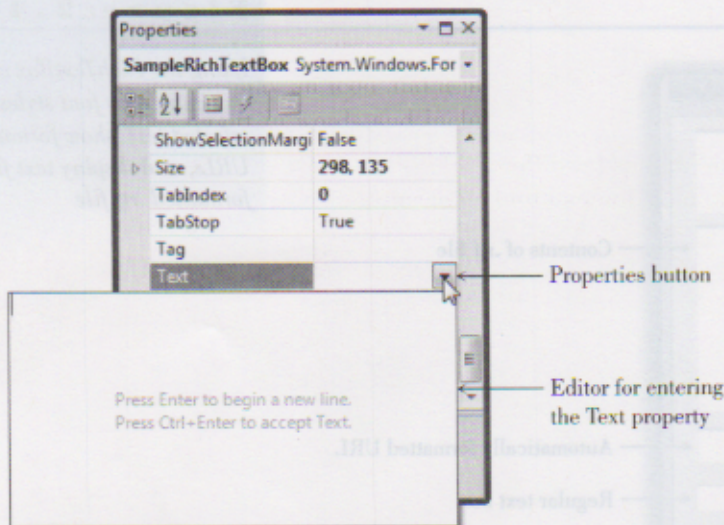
Properties

SampleRichTextBox System.Windows.For

| | |
|---|---|
| ShowSelectionMargi | False |
| Size | 298, 135 |
| TabIndex | 0 |
| TabStop | True |
| Tag | |
| Text | |

Properties button

Press Enter to begin a new line.
Press Ctrl+Enter to accept Text.

Editor for entering the Text property

Contents of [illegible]

Automatically formatted URL

Regular text